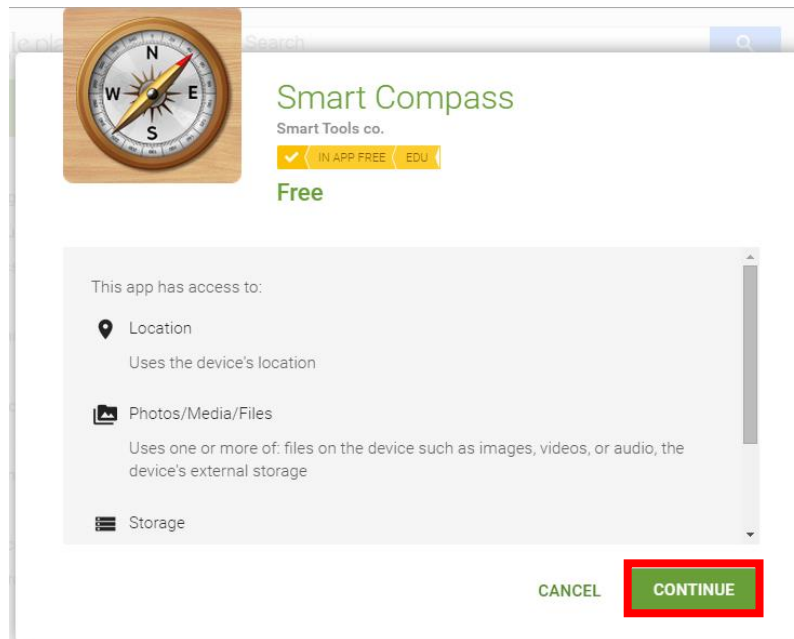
N
W
E
S

Smart Compass
Smart Tools co.
IN APP FREE EDU
Free

This app has access to:

Location
Uses the device's location

Photos/Media/Files
Uses one or more of: files on the device such as images, videos, or audio, the device's external storage

Storage

CANCEL CONTINUE